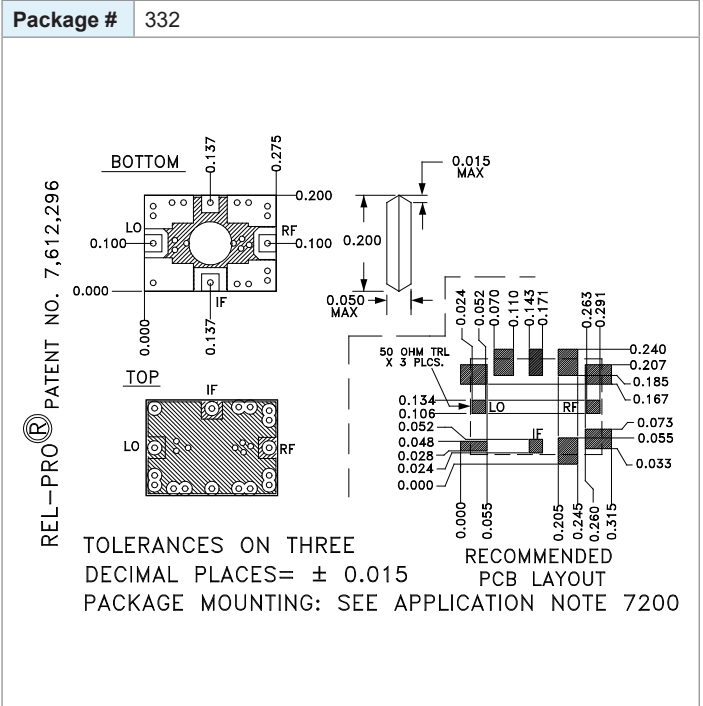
| Package # | 332 |
|---|---|

REL-PRO® PATENT NO. 7,612,296

BOTTOM

0.137
0.275
0.200
LO
RF
0.100
0.100
0.000
IF
0.000
0.137

0.015 MAX
0.200
0.050 MAX

TOP
IF
LO
RF

0.024 0.052 0.070 0.110 0.143 0.171 0.263 0.291
50 OHM TRL X 3 PLCS.
0.240
0.207
0.185
0.167
0.134
0.106
LO
RF
0.052
0.048
0.028
0.024
0.000
IF
0.073
0.055
0.033
0.000 0.055 0.205 0.245 0.260 0.315

TOLERANCES ON THREE DECIMAL PLACES= ± 0.015

RECOMMENDED PCB LAYOUT

PACKAGE MOUNTING: SEE APPLICATION NOTE 7200